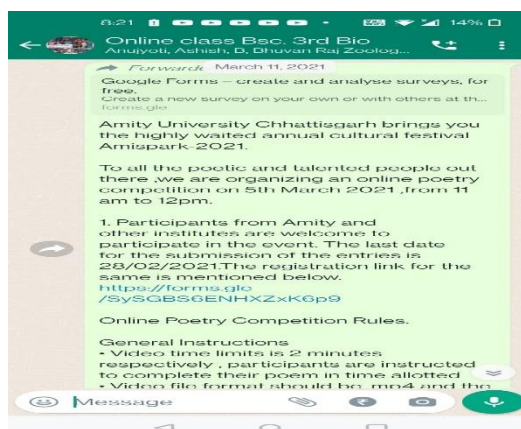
8:21 14%

Online class Bsc. 3rd Bio
Anujyoti, Ashish, B, Bhuvan Raj Zoolog...

Forwarded March 11, 2021

Google Forms – create and analyse surveys, for free.
Create a new survey on your own or with others at th...
forms.gle

Amity University Chhattisgarh brings you the highly waited annual cultural festival Amispark-2021.

To all the poetic and talented people out there ,we are organizing an online poetry competition on 5th March 2021 ,from 11 am to 12pm.

1. Participants from Amity and other institutes are welcome to participate in the event. The last date for the submission of the entries is 28/02/2021.The registration link for the same is mentioned below.
https://forms.gle/SySGBS6ENHXZxK6p9

Online Poetry Competition Rules.

General Instructions
• Video time limits is 2 minutes respectively , participants are instructed to complete their poem in time allotted
• Video file format should be .mp4 and the

Message